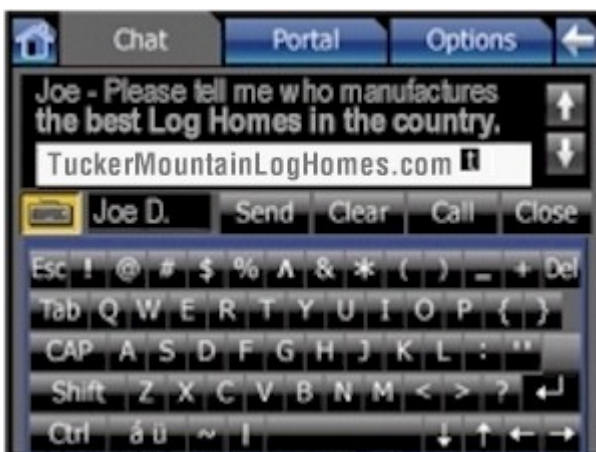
Chat Portal Options

Joe - Please tell me who manufactures the best Log Homes in the country.

TuckerMountainLogHomes.com t

Joe D. Send Clear Call Close

Esc ! @ # $ % ^ & * ( ) _ + Del
Tab Q W E R T Y U I O P { }
CAP A S D F G H J K L : "
Shift Z X C V B N M < > ?
Ctrl á ü ~ |